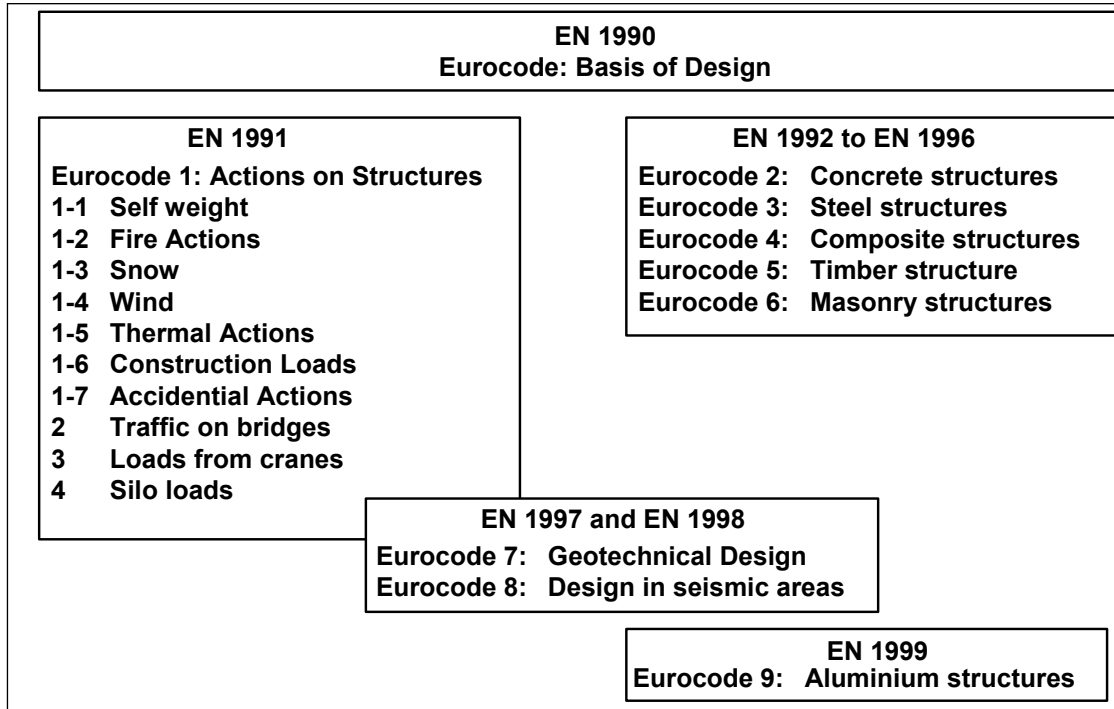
EN 1990
Eurocode: Basis of Design

EN 1991
Eurocode 1: Actions on Structures
1-1 Self weight
1-2 Fire Actions
1-3 Snow
1-4 Wind
1-5 Thermal Actions
1-6 Construction Loads
1-7 Accidential Actions
2 Traffic on bridges
3 Loads from cranes
4 Silo loads

EN 1992 to EN 1996
Eurocode 2: Concrete structures
Eurocode 3: Steel structures
Eurocode 4: Composite structures
Eurocode 5: Timber structure
Eurocode 6: Masonry structures

EN 1997 and EN 1998
Eurocode 7: Geotechnical Design
Eurocode 8: Design in seismic areas

EN 1999
Eurocode 9: Aluminium structures